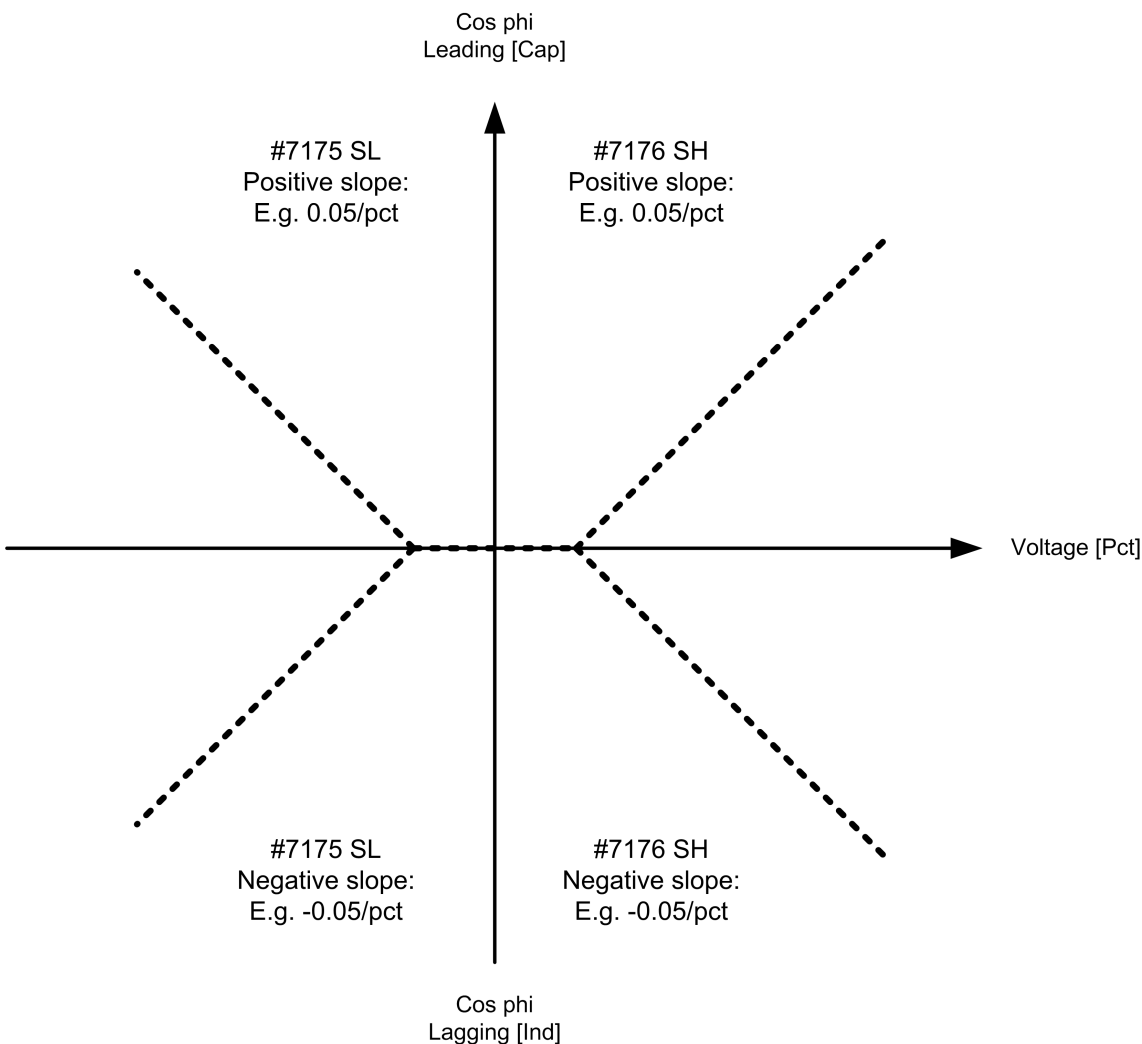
Cos phi
Leading [Cap]

#7175 SL
Positive slope:
E.g. 0.05/pct

#7176 SH
Positive slope:
E.g. 0.05/pct

Voltage [Pct]

#7175 SL
Negative slope:
E.g. -0.05/pct

#7176 SH
Negative slope:
E.g. -0.05/pct

Cos phi
Lagging [Ind]